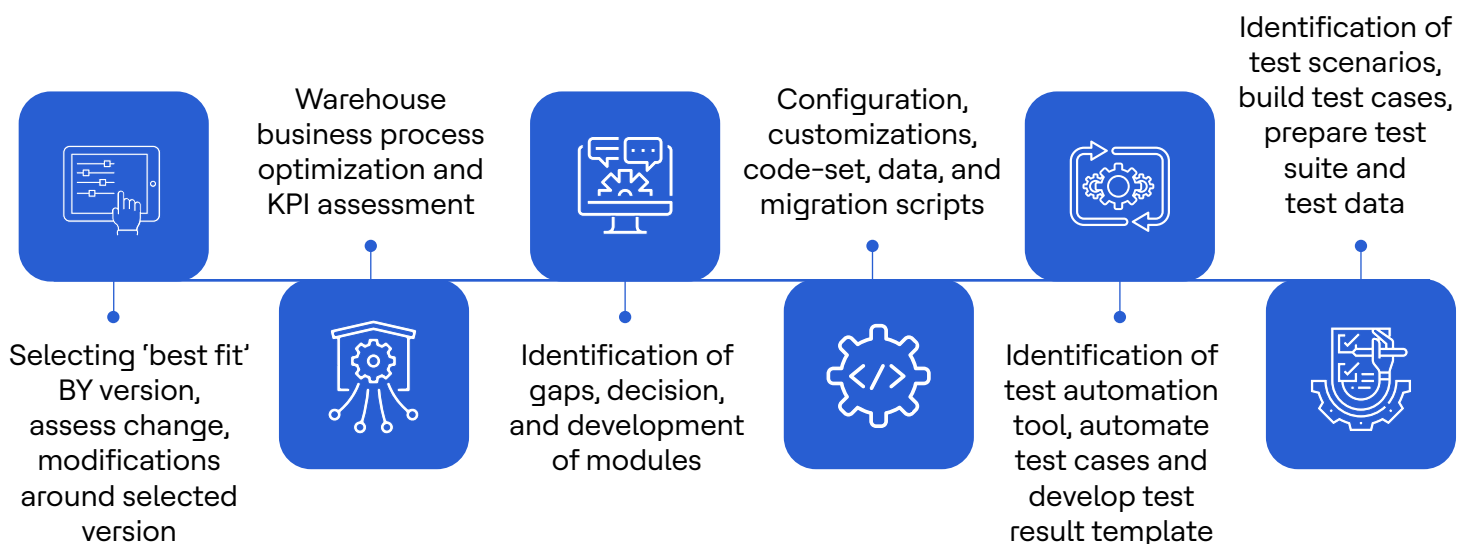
Selecting ‘best fit’ BY version, assess change, modifications around selected version

Warehouse business process optimization and KPI assessment

Identification of gaps, decision, and development of modules

Configuration, customizations, code-set, data, and migration scripts

Identification of test automation tool, automate test cases and develop test result template

Identification of test scenarios, build test cases, prepare test suite and test data